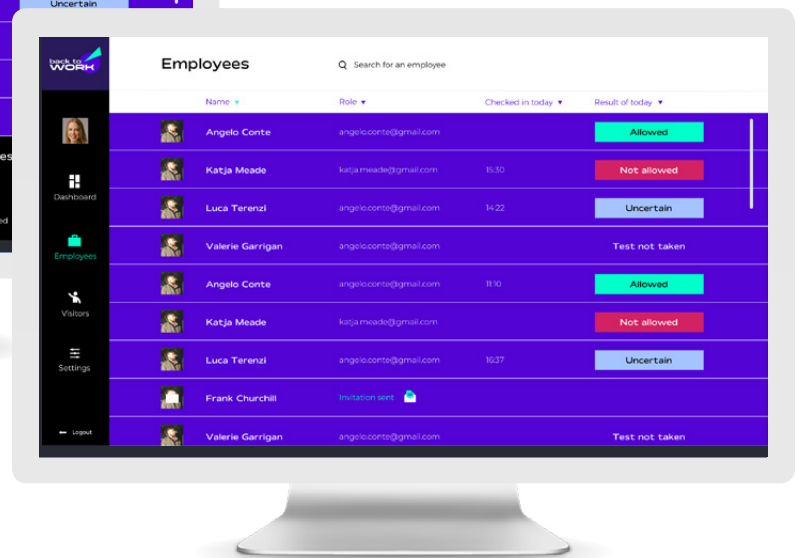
Uncertain

back to WORK

Dashboard

Employees

Visitors

Settings

Logout

Employees

Search for an employee

| Name | Role | Checked in today | Result of today |
|---|---|---|---|
| Angelo Conte | angelo.conte@gmail.com | | Allowed |
| Katja Meade | katja.meade@gmail.com | 15:30 | Not allowed |
| Luca Terenzi | angelo.conte@gmail.com | 14:22 | Uncertain |
| Valerie Garrigan | angelo.conte@gmail.com | | Test not taken |
| Angelo Conte | angelo.conte@gmail.com | 11:10 | Allowed |
| Katja Meade | katja.meade@gmail.com | | Not allowed |
| Luca Terenzi | angelo.conte@gmail.com | 16:37 | Uncertain |
| Frank Churchill | Invitation sent | | |
| Valerie Garrigan | angelo.conte@gmail.com | | Test not taken |